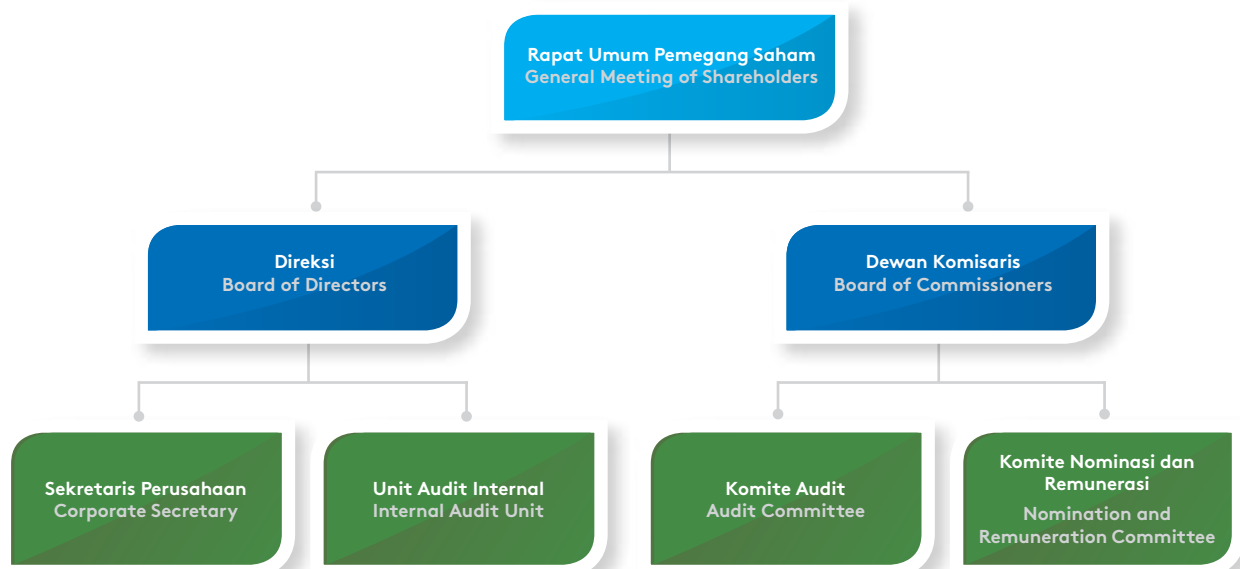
Rapat Umum Pemegang Saham
General Meeting of Shareholders

Direksi
Board of Directors

Dewan Komisaris
Board of Commissioners

Sekretaris Perusahaan
Corporate Secretary

Unit Audit Internal
Internal Audit Unit

Komite Audit
Audit Committee

Komite Nominasi dan Remunerasi
Nomination and Remuneration Committee